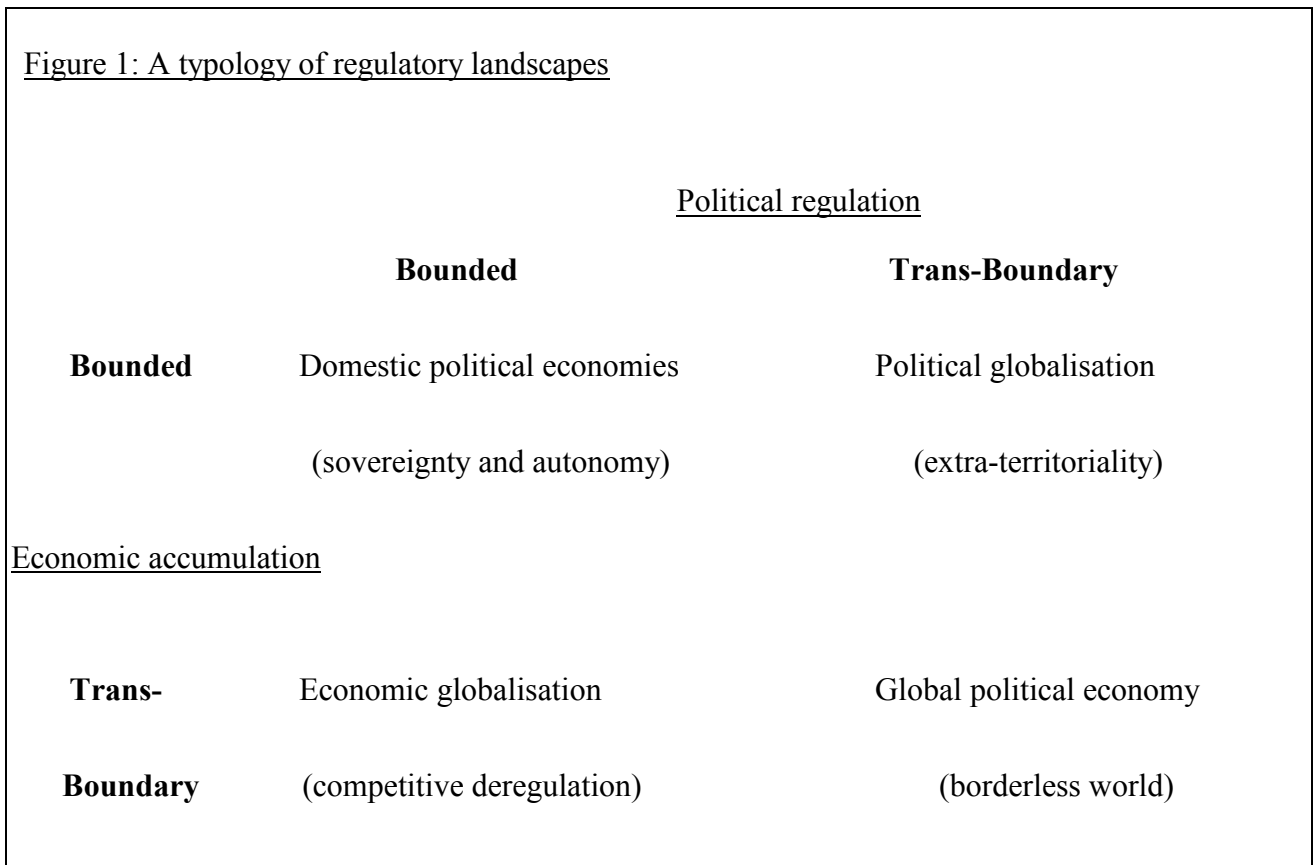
Figure 1: A typology of regulatory landscapes

Political regulation

| | Bounded | Trans-Boundary |
|---|---|---|
| Bounded | Domestic political economies (sovereignty and autonomy) | Political globalisation (extra-territoriality) |
| Economic accumulation | | |
| Trans-Boundary | Economic globalisation (competitive deregulation) | Global political economy (borderless world) |